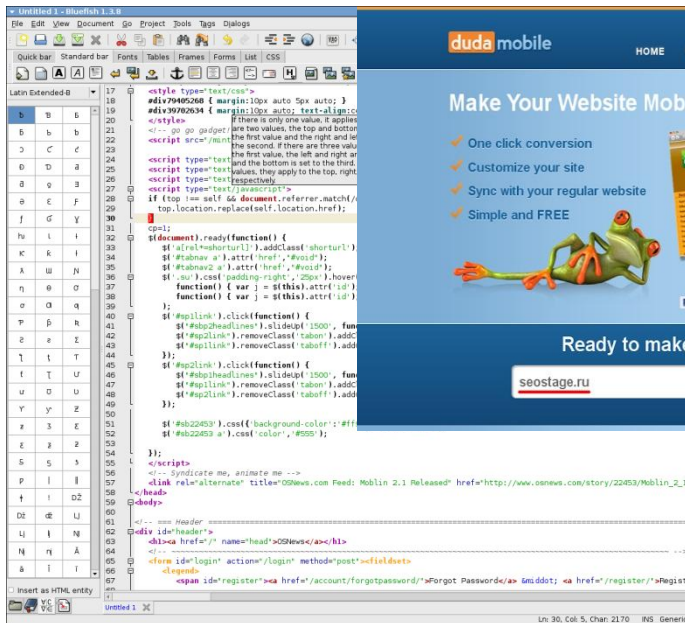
Untitled 1 - Bluefish 1.3.8
File Edit View Document Go Project Tools Tags Dialogs
Quick bar Standard bar Fonts Tables Frames Forms List CSS
Latin Extended-B
ƀ Ɓ Ƃ ƃ Ƅ ƅ Ɔ Ƈ ƈ Ɖ Ɗ Ƌ ƌ ƍ Ǝ Ə Ɛ Ƒ ƒ Ɠ Ɣ ƕ Ɩ Ɨ Ƙ ƙ ƚ ƛ Ɯ Ɲ ƞ Ɵ Ơ ơ Ƣ ƣ Ƥ ƥ Ʀ Ƨ ƨ Ʃ ƪ ƫ Ƭ ƭ Ʈ Ư ư Ʊ Ʋ Ƴ ƴ Ƶ ƶ Ʒ Ƹ ƹ ƺ ƻ Ƽ ƽ ƾ ƿ ǀ ǁ ǂ ǃ Ǆ ǅ ǆ Ǉ ǈ ǉ Ǌ ǋ ǌ Ǎ ǎ
Insert as HTML entity
17 <style type="text/css">
18 #div79405260 { margin:10px auto 5px auto; }
19 #div39702634 { margin:10px auto; text-align:c
20 </style>
21 <!-- go go gadget
22 <script src="/min
23
24 <script type="text
25 <script type="text
26 <script type="text
27 <script type="text
28 <script type="text/javascript">
29 if (top !== self && document.referrer.match(/
30 top.location.replace(self.location.href);
31 }
32 cp=1;
33 $(document).ready(function() {
34 $('a[rel*=shorturl]').addClass('shorturl')
35 $("#tabnav a').attr('href','#void');
36 $("#tabnav2 a').attr('href','#void');
37 $('.su').css('padding-right','25px').hover
38 function() { var j = $(this).attr('id')
39 function() { var j = $(this).attr('id')
40 );
41 $('#sp1link').click(function() {
42 $("#sbp2headlines').slideUp('1500', func
43 $("#sp2link').removeClass('tabon').addC
44 $("#sp1link').removeClass('taboff').add
45 });
46 $('#sp2link').click(function() {
47 $("#sbp1headlines').slideUp('1500', func
48 $("#sp1link').removeClass('tabon').addC
49 $("#sp2link').removeClass('taboff').add
50 });
51
52 $('#sb22453').css({'background-color':'#ff
53 $('#sb22453 a').css('color','#555');
54
55 });
56 </script>
57 <!-- Syndicate me, animate me -->
58 <link rel="alternate" title="OSNews.com Feed: Moblin 2.1 Released" href="http://www.osnews.com/story/22453/Moblin_2_1
59 </head>
60 <body>
61
62 <!-- === Header ===
63 <div id="header">
64 <h1><a href="/" name="head">OSNews</a></h1>
65 <!--
66 <form id="login" action="/login" method="post"><fieldset>
67 <legend>
68 <span id="register"><a href="/account/forgotpassword/">Forgot Password</a> &middot; <a href="/register/">Regist
If there is only one value, it applies
are two values, the top and botto
the first value and the right and le
the second. If there are three valu
the first value, the left and right a
and the bottom is set to the third.
values, they apply to the top, right
respectively.
Untitled 1
Ln: 30, Col: 5, Char: 2170 INS Generic
duda mobile
HOME
Make Your Website Mob
One click conversion
Customize your site
Sync with your regular website
Simple and FREE
Ready to make
seostage.ru